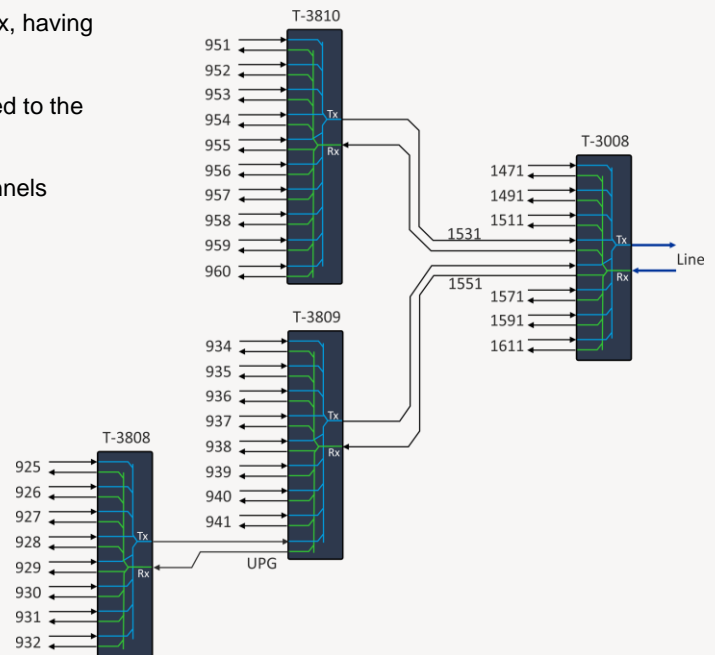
x, having

ed to the

nels

T-3810
951
952
953
954
955
956
957
958
959
960
Tx
Rx

T-3008
1471
1491
1511
1531
1551
1571
1591
1611
Tx
Rx
Line

T-3809
934
935
936
937
938
939
940
941
Tx
Rx
UPG

T-3808
925
926
927
928
929
930
931
932
Tx
Rx